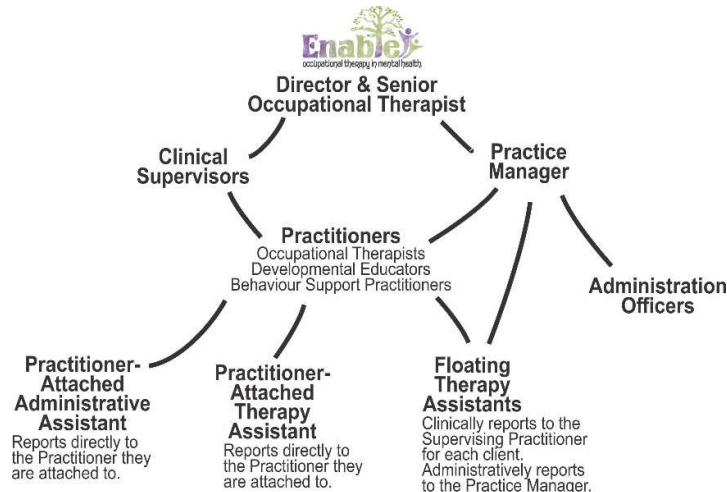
Enable
occupational therapy in mental health

Director & Senior Occupational Therapist

Clinical Supervisors

Practice Manager

Practitioners
Occupational Therapists
Developmental Educators
Behaviour Support Practitioners

Administration Officers

Practitioner-Attached Administrative Assistant
Reports directly to the Practitioner they are attached to.

Practitioner-Attached Therapy Assistant
Reports directly to the Practitioner they are attached to.

Floating Therapy Assistants
Clinically reports to the Supervising Practitioner for each client. Administratively reports to the Practice Manager.